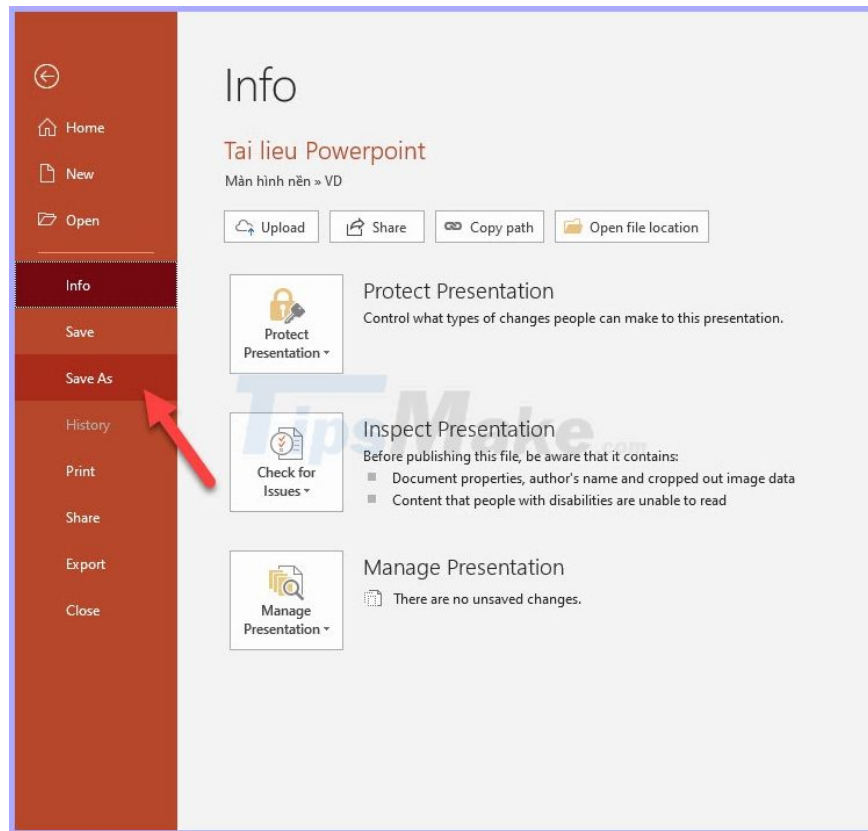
Home
New
Open
Info
Save
Save As
History
Print
Share
Export
Close

Info

Tai lieu Powerpoint
Màn hình nền » VD

Upload
Share
Copy path
Open file location

Protect Presentation
Protect Presentation
Control what types of changes people can make to this presentation.

Check for Issues
Inspect Presentation
Before publishing this file, be aware that it contains:
Document properties, author's name and cropped out image data
Content that people with disabilities are unable to read

Manage Presentation
Manage Presentation
There are no unsaved changes.

TipsMake.com